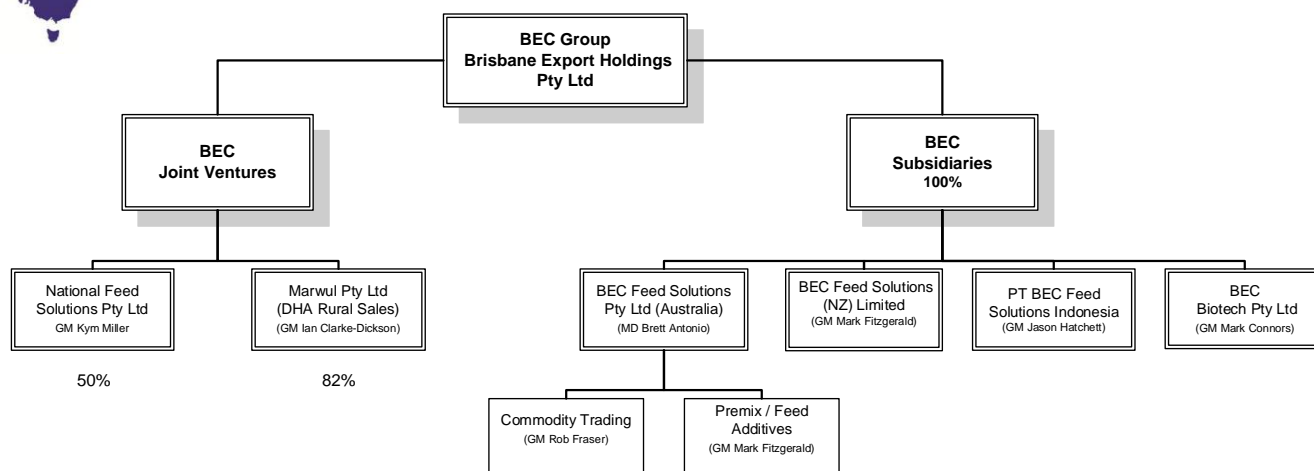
BEC Group
Brisbane Export Holdings
Pty Ltd

BEC
Joint Ventures

BEC
Subsidiaries
100%

National Feed Solutions Pty Ltd
GM Kym Miller

50%

Marwul Pty Ltd
(DHA Rural Sales)
(GM Ian Clarke-Dickson)

82%

BEC Feed Solutions Pty Ltd (Australia)
(MD Brett Antonio)

BEC Feed Solutions (NZ) Limited
(GM Mark Fitzgerald)

PT BEC Feed Solutions Indonesia
(GM Jason Hatchett)

BEC
Biotech Pty Ltd
(GM Mark Connors)

Commodity Trading
(GM Rob Fraser)

Premix / Feed Additives
(GM Mark Fitzgerald)